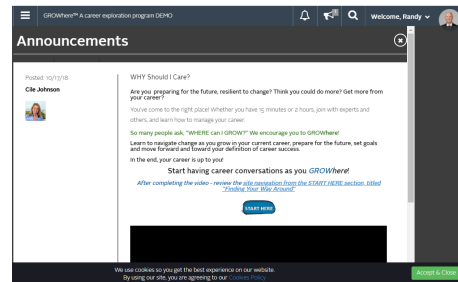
GROWhere™ A career exploration program DEMO

Welcome, Randy

Announcements

Posted: 10/17/18

Cile Johnson

WHY Should I Care?

Are you preparing for the future, resilient to change? Think you could do more? Get more from your career?

You've come to the right place! Whether you have 15 minutes or 2 hours, join with experts and others, and learn how to manage your career.

So many people ask, "WHERE can I GROW?" We encourage you to GROWhere!

Learn to navigate change as you grow in your current career, prepare for the future, set goals and move forward and toward your definition of career success.

In the end, your career is up to you!

Start having career conversations as you GROWhere!

After completing the video - review the site navigation from the START HERE section, titled "Finding Your Way Around!"

START HERE

We use cookies so you get the best experience on our website. By using our site, you are agreeing to our Cookies Policy

Accept & Close